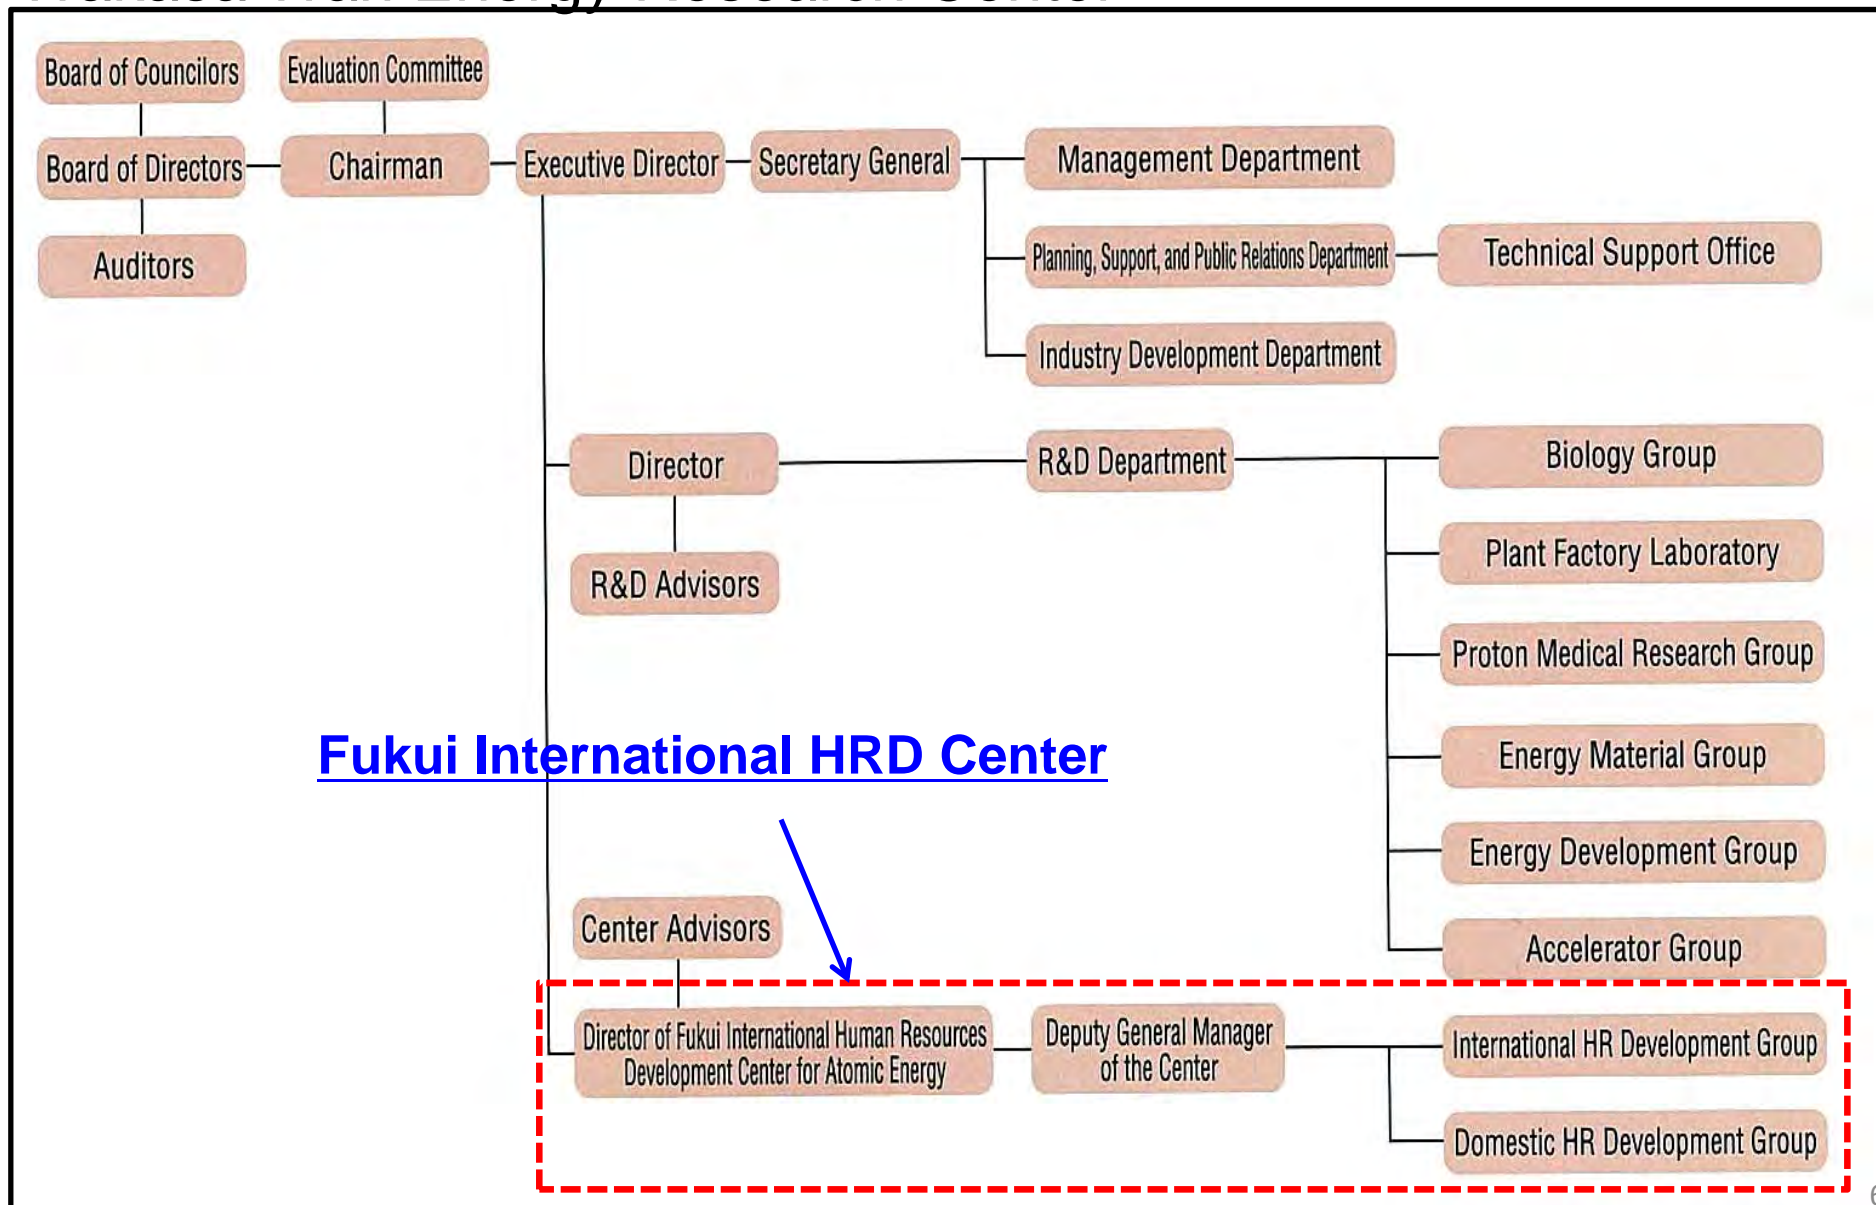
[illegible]

Board of Councilors

Evaluation Committee

Board of Directors

Chairman

Executive Director

Secretary General

Management Department

Auditors

Planning, Support, and Public Relations Department

Technical Support Office

Industry Development Department

Director

R&D Department

Biology Group

R&D Advisors

Plant Factory Laboratory

Proton Medical Research Group

Fukui International HRD Center

Energy Material Group

Energy Development Group

Center Advisors

Accelerator Group

Director of Fukui International Human Resources Development Center for Atomic Energy

Deputy General Manager of the Center

International HR Development Group

Domestic HR Development Group